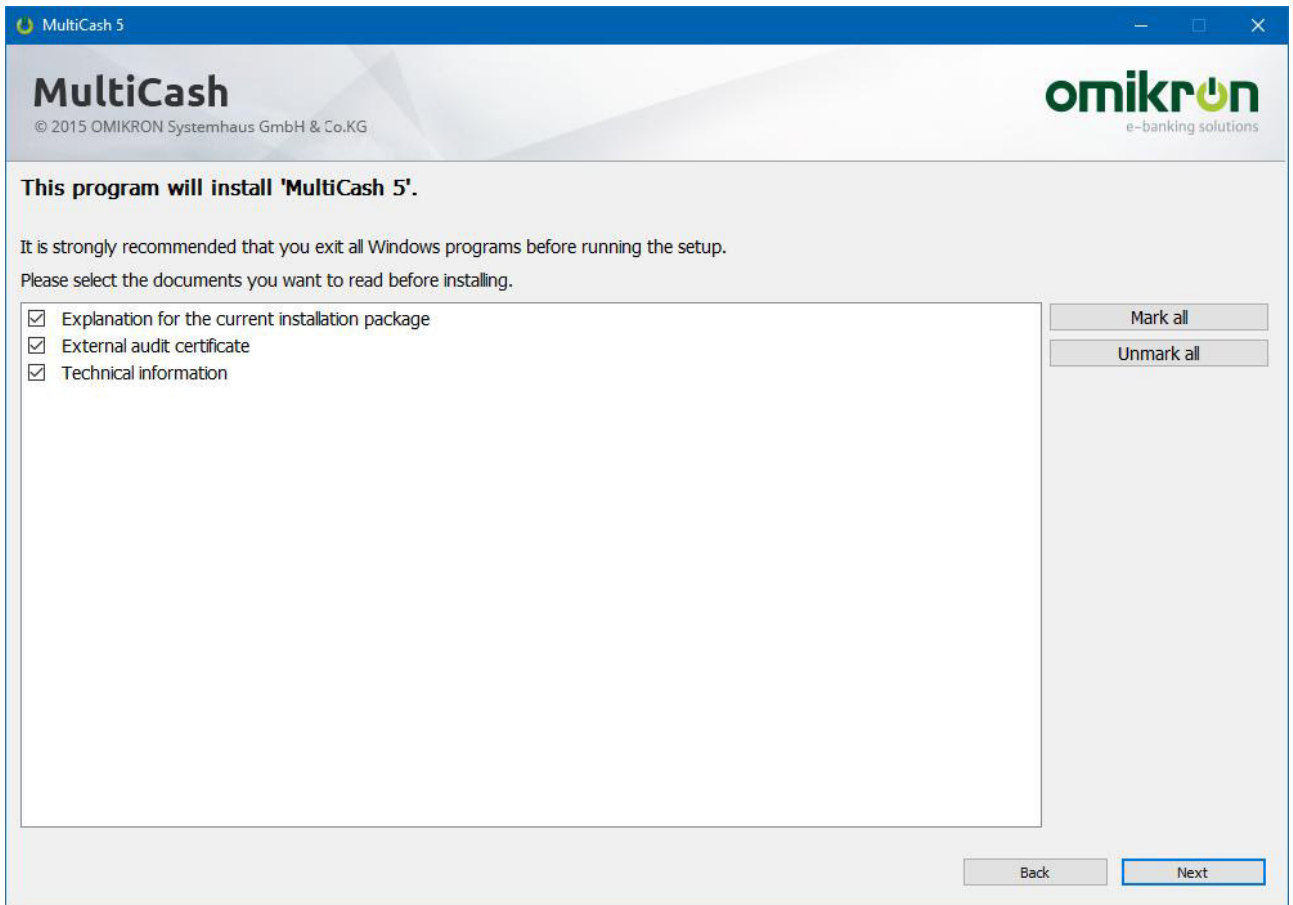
MultiCash 5

MultiCash
© 2015 OMIKRON Systemhaus GmbH & Co.KG

omikron
e-banking solutions

This program will install 'MultiCash 5'.

It is strongly recommended that you exit all Windows programs before running the setup.

Please select the documents you want to read before installing.

☑ Explanation for the current installation package
☑ External audit certificate
☑ Technical information

Mark all
Unmark all

Back
Next